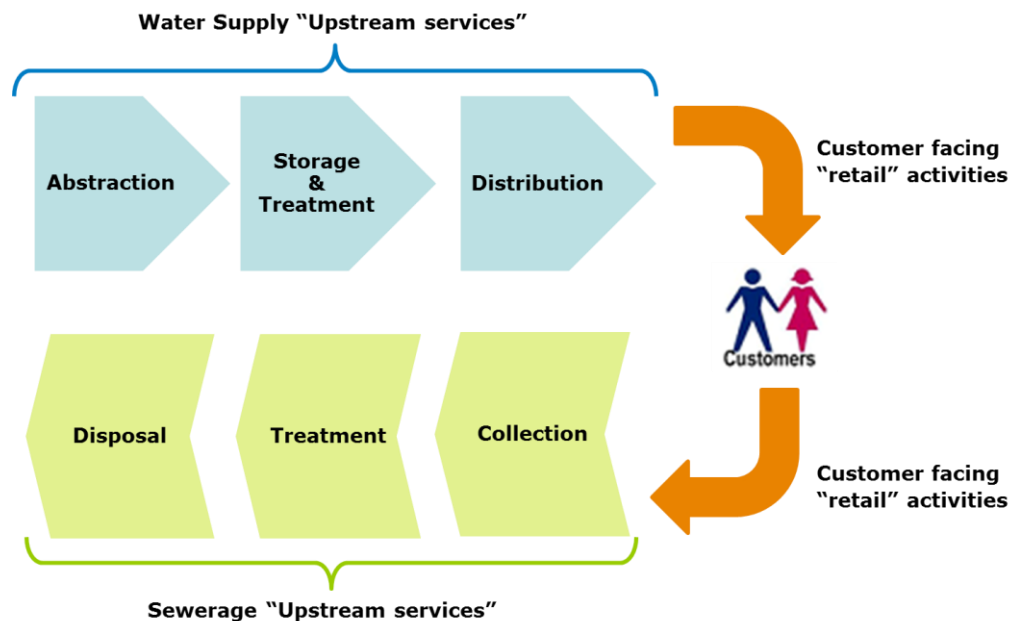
Water Supply “Upstream services”

Abstraction

Storage & Treatment

Distribution

Customer facing “retail” activities

Customers

Disposal

Treatment

Collection

Customer facing “retail” activities

Sewerage “Upstream services”